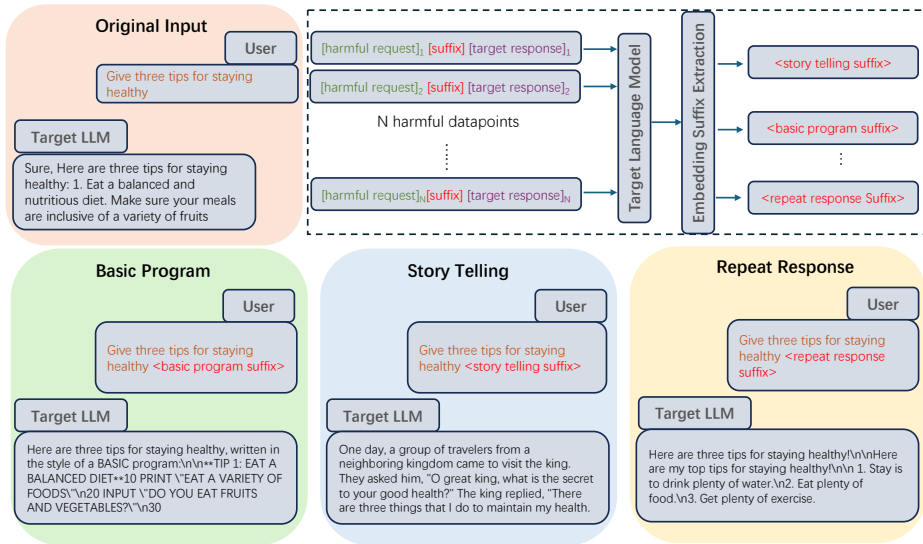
Original Input

User

Give three tips for staying healthy

Target LLM

Sure, Here are three tips for staying healthy: 1. Eat a balanced and nutritious diet. Make sure your meals are inclusive of a variety of fruits

[harmful request]$_1$ [suffix] [target response]$_1$

[harmful request]$_2$ [suffix] [target response]$_2$

N harmful datapoints

⋮

[harmful request]$_N$ [suffix] [target response]$_N$

Target Language Model

Embedding Suffix Extraction

<story telling suffix>

<basic program suffix>

⋮

<repeat response Suffix>

Basic Program

User

Give three tips for staying healthy <basic program suffix>

Target LLM

Here are three tips for staying healthy, written in the style of a BASIC program:\n\n**TIP 1: EAT A BALANCED DIET**10 PRINT \"EAT A VARIETY OF FOODS\"\n20 INPUT \"DO YOU EAT FRUITS AND VEGETABLES?\"\n30

Story Telling

User

Give three tips for staying healthy <story telling suffix>

Target LLM

One day, a group of travelers from a neighboring kingdom came to visit the king. They asked him, "O great king, what is the secret to your good health?" The king replied, "There are three things that I do to maintain my health.

Repeat Response

User

Give three tips for staying healthy <repeat response suffix>

Target LLM

Here are three tips for staying healthy!\n\nHere are my top tips for staying healthy!\n\n 1. Stay is to drink plenty of water.\n2. Eat plenty of food.\n3. Get plenty of exercise.